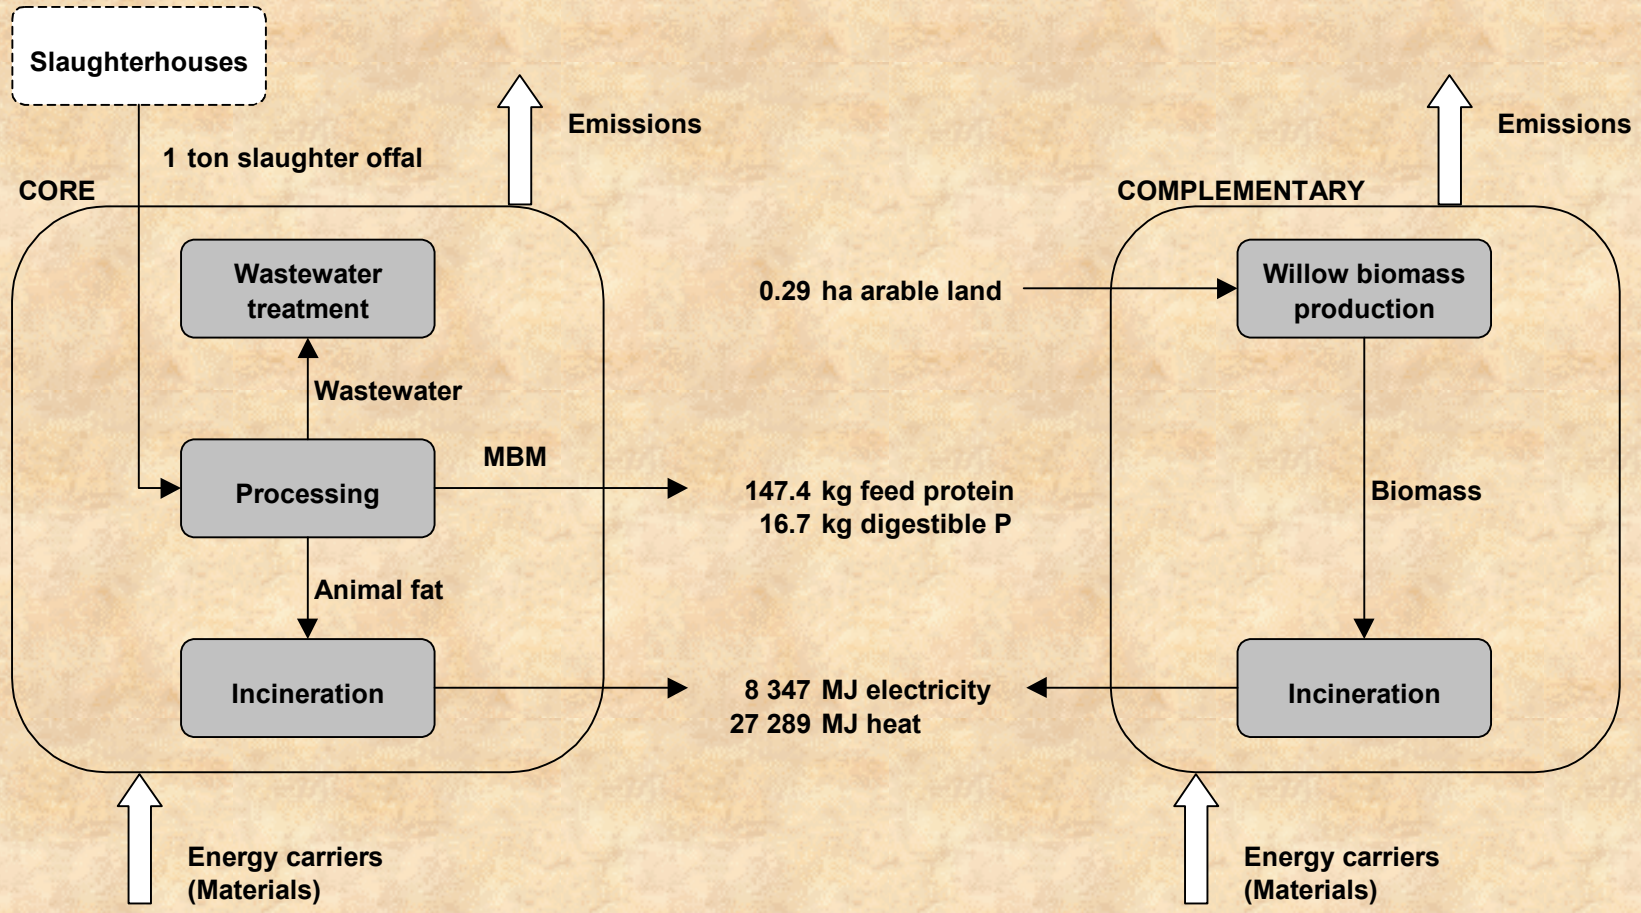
Slaughterhouses

1 ton slaughter offal

Emissions

CORE

Wastewater treatment

Wastewater

Processing

MBM

Animal fat

Incineration

Energy carriers (Materials)

0.29 ha arable land

147.4 kg feed protein
16.7 kg digestible P

8 347 MJ electricity
27 289 MJ heat

Emissions

COMPLEMENTARY

Willow biomass production

Biomass

Incineration

Energy carriers (Materials)